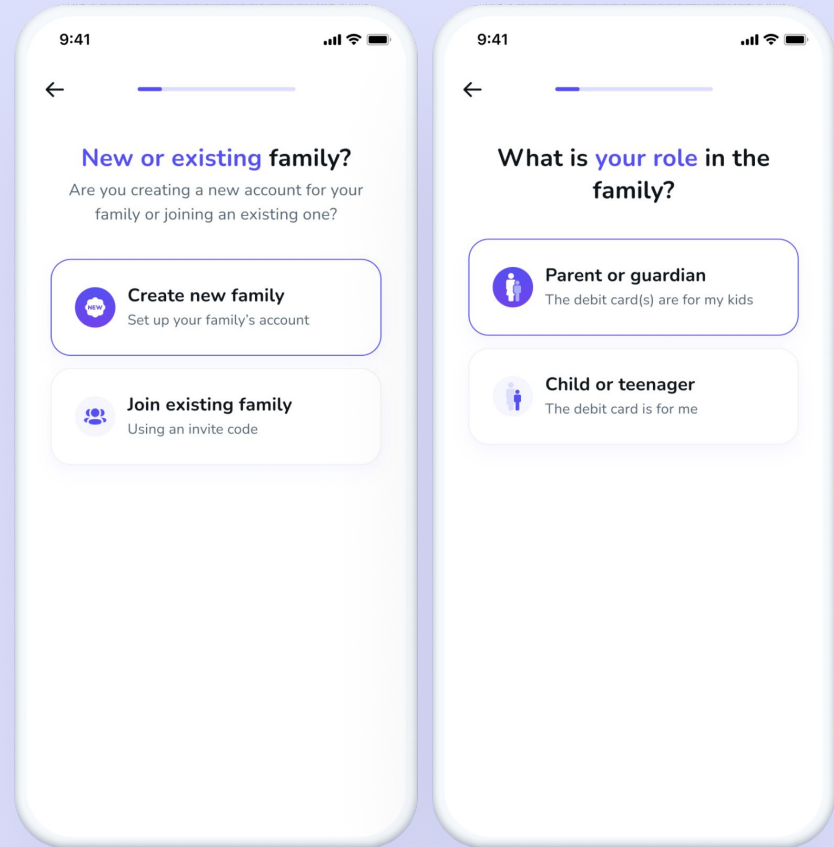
9:41

←

New or existing family?

Are you creating a new account for your family or joining an existing one?

NEW

Create new family
Set up your family's account

Join existing family
Using an invite code

9:41

←

What is your role in the family?

Parent or guardian
The debit card(s) are for my kids

Child or teenager
The debit card is for me